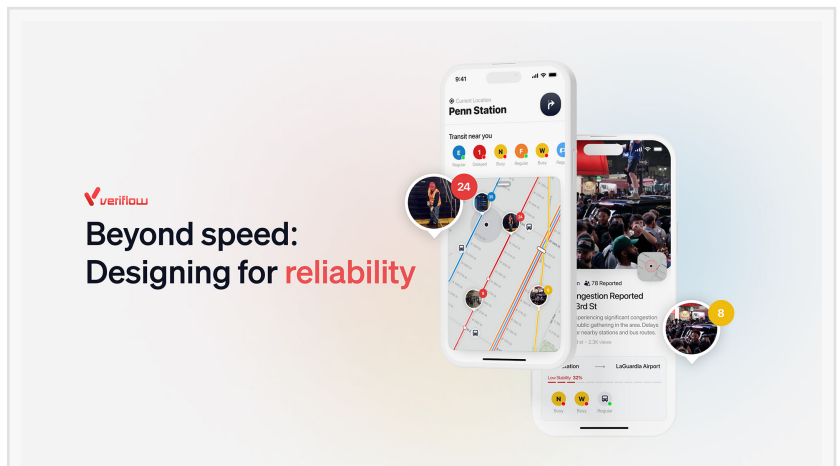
veriflow

Beyond speed: Designing for reliability

9:41

Current Location
Penn Station

Transit near you

E Regular
1 Delayed
N Busy
F Regular
W Busy

24

78 Reported

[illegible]ngestion Reported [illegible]3rd St

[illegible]periencing significant congestion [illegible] public gathering in the area. Delays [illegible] nearby stations and bus routes.

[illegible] 2.3K views

8

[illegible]tation → LaGuardia Airport

Low Stability 32%

N Busy
W Busy
Regular